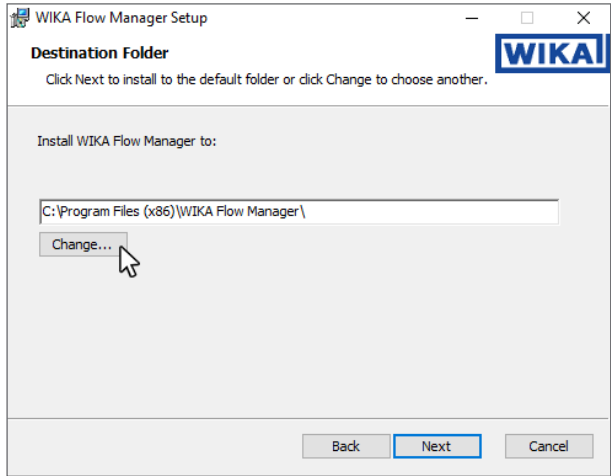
WIKA Flow Manager Setup

Destination Folder

Click Next to install to the default folder or click Change to choose another.

WIKA

Install WIKA Flow Manager to:

C:\Program Files (x86)\WIKA Flow Manager\

Change...

Back

Next

Cancel